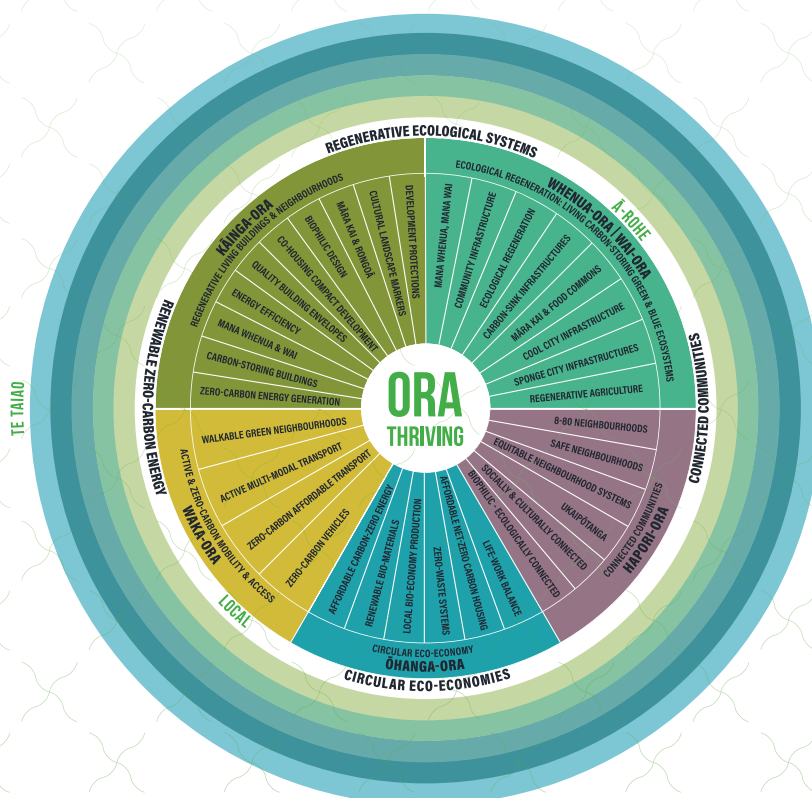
TE TAIAO

Ā-ROHE

LOCAL

REGENERATIVE ECOLOGICAL SYSTEMS

CONNECTED COMMUNITIES

CIRCULAR ECO-ECONOMIES

RENEWABLE ZERO-CARBON ENERGY

ORA
THRIVING

KĀINGA-ORA
REGENERATIVE LIVING BUILDINGS & NEIGHBOURHOODS
DEVELOPMENT PROTECTIONS
CULTURAL LANDSCAPE MARKERS
MĀRA KAI & RONGOĀ
BIOPHILIC DESIGN
CO-HOUSING COMPACT DEVELOPMENT
QUALITY BUILDING ENVELOPES
ENERGY EFFICIENCY
MANA WHENUA & WAI
CARBON-STORING BUILDINGS
ZERO-CARBON ENERGY GENERATION

WHENUA-ORA | WAI-ORA
ECOLOGICAL REGENERATION: LIVING CARBON-STORING GREEN & BLUE ECOSYSTEMS
MANA WHENUA, MANA WAI
COMMUNITY INFRASTRUCTURE
ECOLOGICAL REGENERATION
CARBON-SINK INFRASTRUCTURES
MĀRA KAI & FOOD COMMONS
COOL CITY INFRASTRUCTURE
SPONGE CITY INFRASTRUCTURES
REGENERATIVE AGRICULTURE

HAPORI-ORA
CONNECTED COMMUNITIES
8-80 NEIGHBOURHOODS
SAFE NEIGHBOURHOODS
EQUITABLE NEIGHBOURHOOD SYSTEMS
UKAIPŌTANGA
SOCIALLY & CULTURALLY CONNECTED
BIOPHILIC - ECOLOGICALLY CONNECTED

ŌHANGA-ORA
CIRCULAR ECO-ECONOMY
LIFE-WORK BALANCE
AFFORDABLE NET-ZERO CARBON HOUSING
ZERO-WASTE SYSTEMS
LOCAL BIO-ECONOMY PRODUCTION
RENEWABLE BIO-MATERIALS
AFFORDABLE CARBON-ZERO ENERGY

WAKA-ORA
ACTIVE & ZERO-CARBON MOBILITY & ACCESS
WALKABLE GREEN NEIGHBOURHOODS
ACTIVE MULTI-MODAL TRANSPORT
ZERO-CARBON AFFORDABLE TRANSPORT
ZERO-CARBON VEHICLES